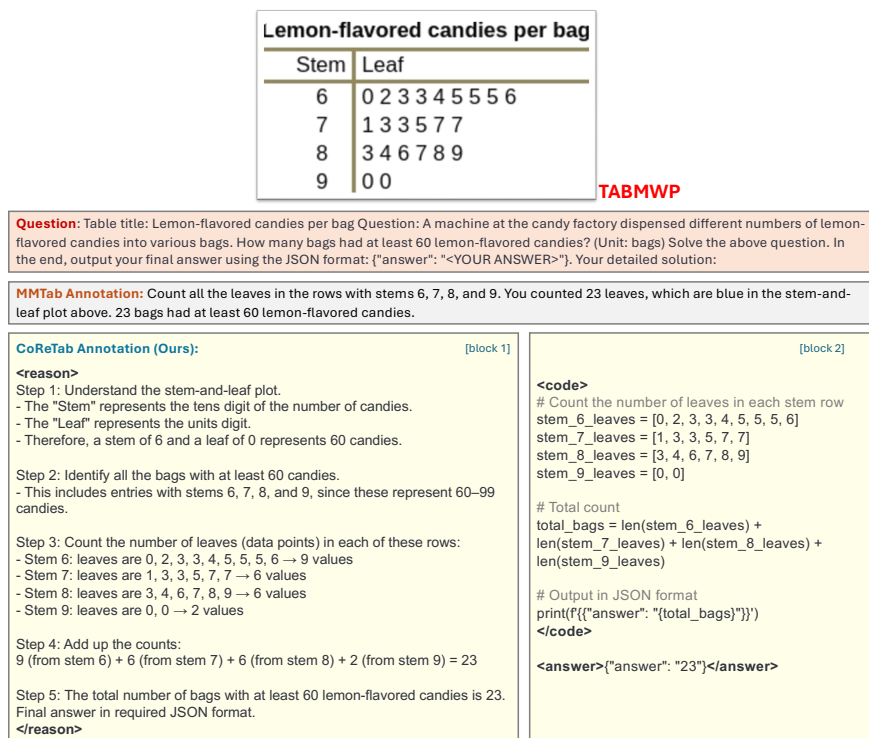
Lemon-flavored candies per bag

| Stem | Leaf |
|---|---|
| 6 | 0 2 3 3 4 5 5 5 6 |
| 7 | 1 3 3 5 7 7 |
| 8 | 3 4 6 7 8 9 |
| 9 | 0 0 |

TABMWP

Question: Table title: Lemon-flavored candies per bag Question: A machine at the candy factory dispensed different numbers of lemon-flavored candies into various bags. How many bags had at least 60 lemon-flavored candies? (Unit: bags) Solve the above question. In the end, output your final answer using the JSON format: {"answer": "<YOUR ANSWER>"}. Your detailed solution:

MMTab Annotation: Count all the leaves in the rows with stems 6, 7, 8, and 9. You counted 23 leaves, which are blue in the stem-and-leaf plot above. 23 bags had at least 60 lemon-flavored candies.

CoReTab Annotation (Ours): [block 1]

<reason>
Step 1: Understand the stem-and-leaf plot.
- The "Stem" represents the tens digit of the number of candies.
- The "Leaf" represents the units digit.
- Therefore, a stem of 6 and a leaf of 0 represents 60 candies.

Step 2: Identify all the bags with at least 60 candies.
- This includes entries with stems 6, 7, 8, and 9, since these represent 60–99 candies.

Step 3: Count the number of leaves (data points) in each of these rows:
- Stem 6: leaves are 0, 2, 3, 3, 4, 5, 5, 5, 6 → 9 values
- Stem 7: leaves are 1, 3, 3, 5, 7, 7 → 6 values
- Stem 8: leaves are 3, 4, 6, 7, 8, 9 → 6 values
- Stem 9: leaves are 0, 0 → 2 values

Step 4: Add up the counts:
9 (from stem 6) + 6 (from stem 7) + 6 (from stem 8) + 2 (from stem 9) = 23

Step 5: The total number of bags with at least 60 lemon-flavored candies is 23.
Final answer in required JSON format.
</reason>

[block 2]

<code>
# Count the number of leaves in each stem row
stem_6_leaves = [0, 2, 3, 3, 4, 5, 5, 5, 6]
stem_7_leaves = [1, 3, 3, 5, 7, 7]
stem_8_leaves = [3, 4, 6, 7, 8, 9]
stem_9_leaves = [0, 0]

# Total count
total_bags = len(stem_6_leaves) + len(stem_7_leaves) + len(stem_8_leaves) + len(stem_9_leaves)

# Output in JSON format
print(f'{{"answer": "{total_bags}"}}')
</code>

<answer>{"answer": "23"}</answer>